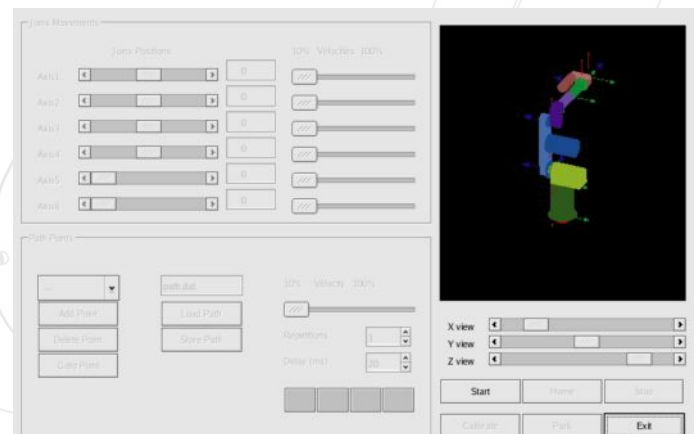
Joint Movements

Joint Positions

10% Velocities 100%

Axis1 0

Axis2 0

Axis3 0

Axis4 0

Axis5 0

Axis6 0

Path Points

path.dat

10% Velocity 100%

Add Point

Load Path

Delete Point

Store Path

Repetitions 1

Goto Point

Delay (ms) 30

X view

Y view

Z view

Start

Home

Stop

Calibrate

Park

Exit